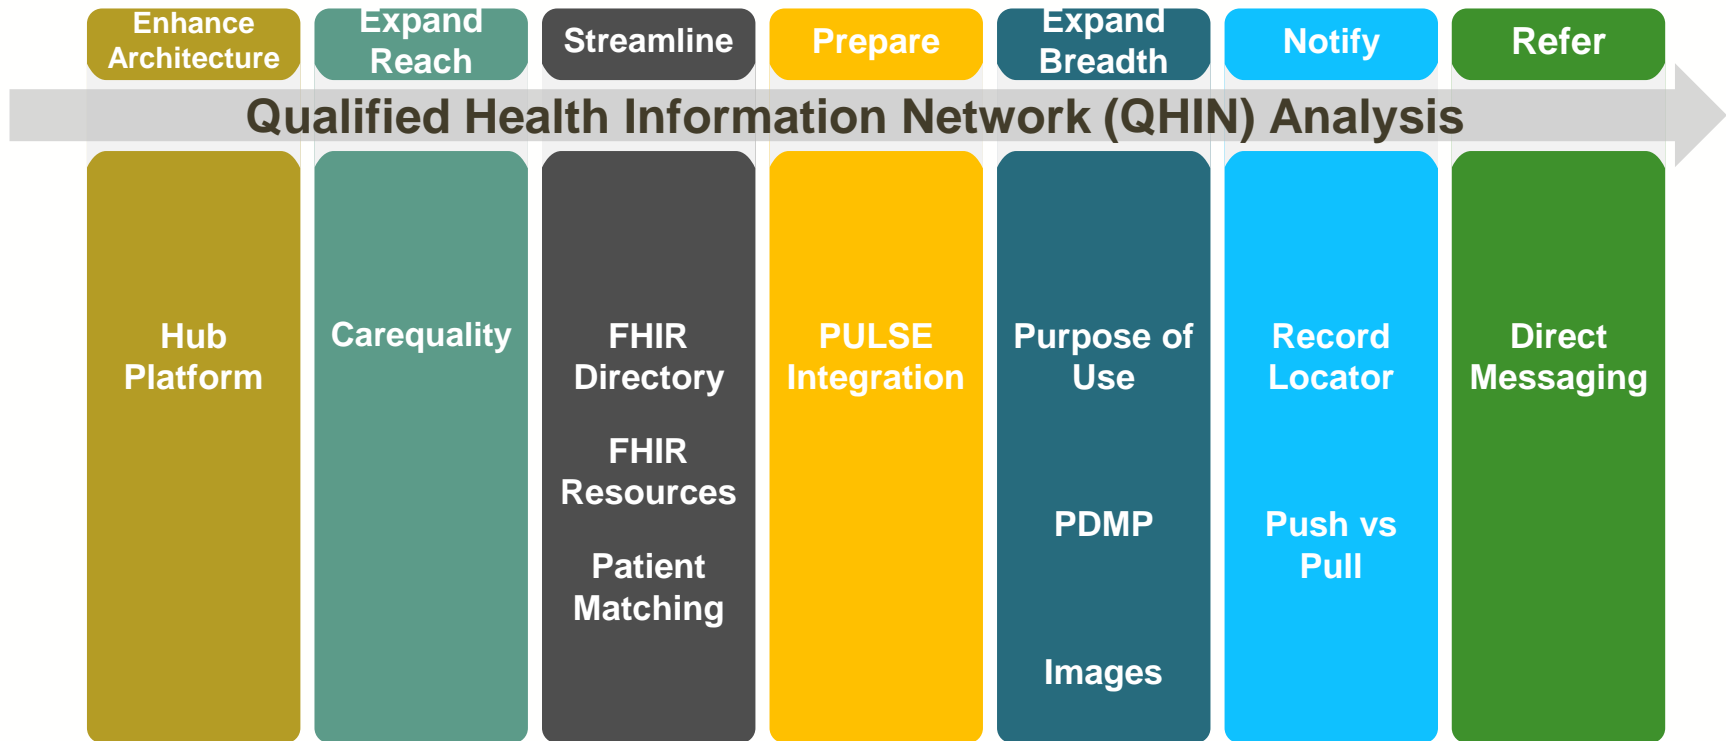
Enhance Architecture

Expand Reach

Streamline

Prepare

Expand Breadth

Notify

Refer

Qualified Health Information Network (QHIN) Analysis

Hub Platform

Carequality

FHIR Directory

FHIR Resources

Patient Matching

PULSE Integration

Purpose of Use

PDMP

Images

Record Locator

Push vs Pull

Direct Messaging